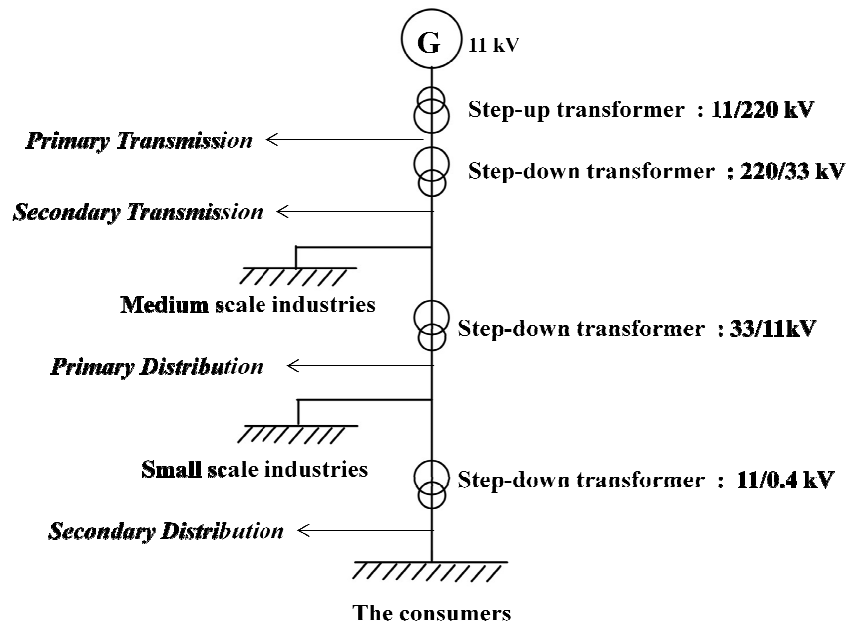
G 11 kV

Step-up transformer : 11/220 kV

Primary Transmission

Step-down transformer ; 220/33 kV

Secondary Transmission

Medium scale industries

Step-down transformer : 33/11kV

Primary Distribution

Small scale industries

Step-down transformer : 11/0.4 kV

Secondary Distribution

The consumers